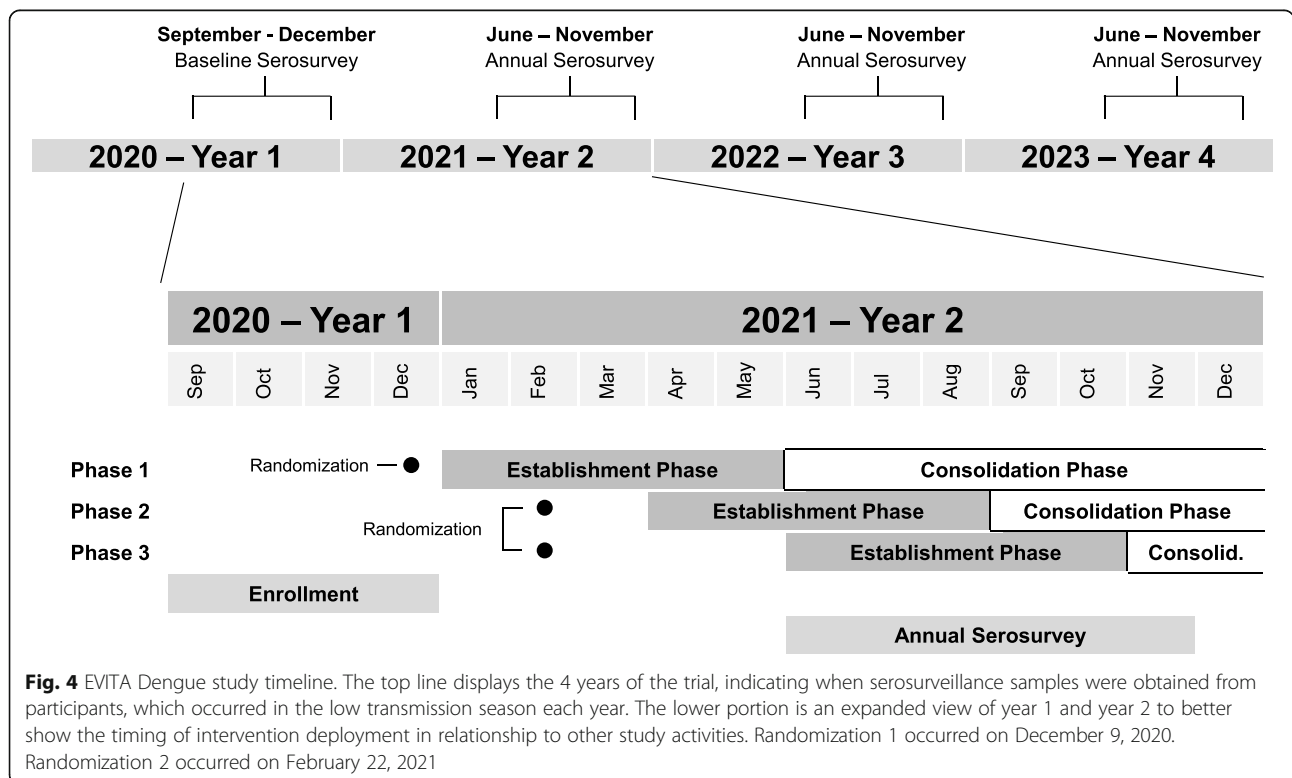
September - December
Baseline Serosurvey

June – November
Annual Serosurvey

June – November
Annual Serosurvey

June – November
Annual Serosurvey

2020 – Year 1

2021 – Year 2

2022 – Year 3

2023 – Year 4

2020 – Year 1

2021 – Year 2

Sep Oct Nov Dec Jan Feb Mar Apr May Jun Jul Aug Sep Oct Nov Dec

Phase 1

Randomization

Establishment Phase

Consolidation Phase

Phase 2

Randomization

Establishment Phase

Consolidation Phase

Phase 3

Establishment Phase

Consolid.

Enrollment

Annual Serosurvey

**Fig. 4** EVITA Dengue study timeline. The top line displays the 4 years of the trial, indicating when serosurveillance samples were obtained from participants, which occurred in the low transmission season each year. The lower portion is an expanded view of year 1 and year 2 to better show the timing of intervention deployment in relationship to other study activities. Randomization 1 occurred on December 9, 2020. Randomization 2 occurred on February 22, 2021